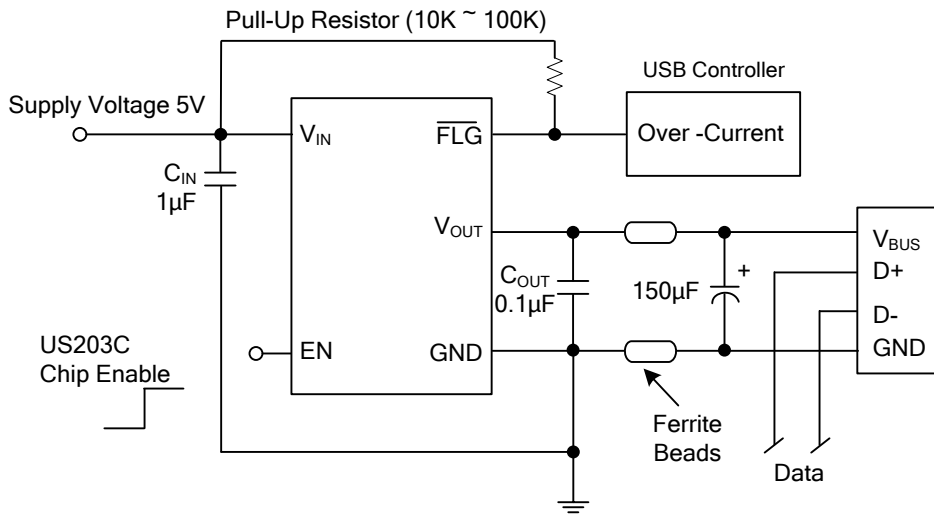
Pull-Up Resistor (10K ~ 100K)

USB Controller

Supply Voltage 5V

$V_{IN}$

$\overline{FLG}$

Over -Current

$C_{IN}$
1µF

$V_{OUT}$

$V_{BUS}$

D+

+

$C_{OUT}$
0.1µF

150µF

D-

US203C
Chip Enable

EN

GND

GND

Ferrite
Beads

Data